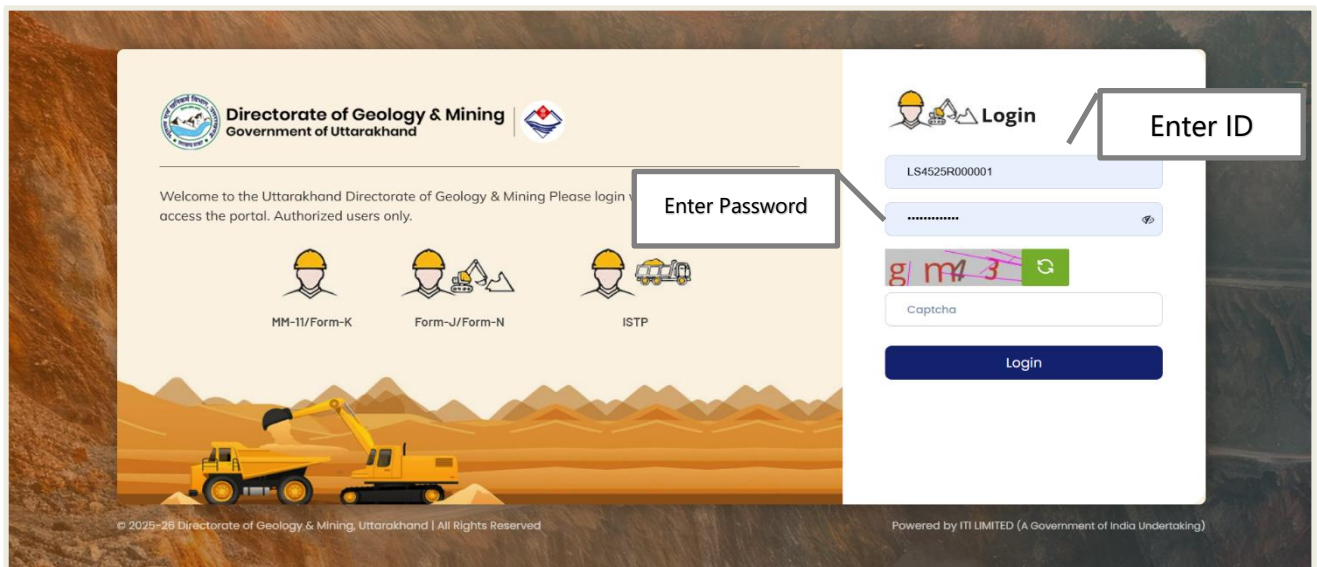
Directorate of Geology & Mining
Government of Uttarakhand

Welcome to the Uttarakhand Directorate of Geology & Mining Please login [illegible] access the portal. Authorized users only.

MM-11/Form-K

Form-J/Form-N

ISTP

Login

Enter ID

LS4525R000001

Enter Password

••••••••••••••

g m4 3

Captcha

Login

© 2025-26 Directorate of Geology & Mining, Uttarakhand | All Rights Reserved

Powered by ITI LIMITED (A Government of India Undertaking)